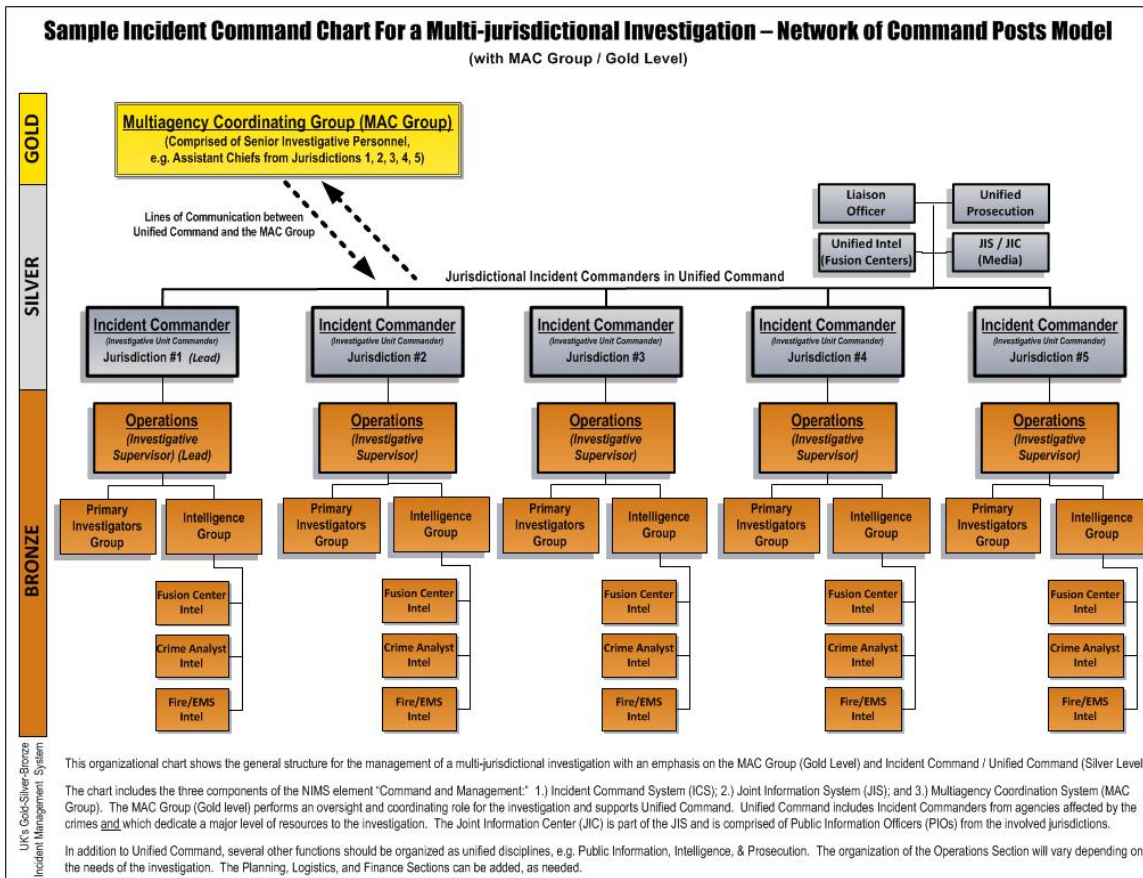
Sample Incident Command Chart For a Multi-jurisdictional Investigation – Network of Command Posts Model
(with MAC Group / Gold Level)

GOLD

SILVER

BRONZE

Multiagency Coordinating Group (MAC Group)
(Comprised of Senior Investigative Personnel, e.g. Assistant Chiefs from Jurisdictions 1, 2, 3, 4, 5)

Lines of Communication between Unified Command and the MAC Group

Liaison Officer

Unified Prosecution

Unified Intel (Fusion Centers)

JIS / JIC (Media)

Jurisdictional Incident Commanders in Unified Command

Incident Commander
(Investigative Unit Commander)
Jurisdiction #1 (Lead)

Incident Commander
(Investigative Unit Commander)
Jurisdiction #2

Incident Commander
(Investigative Unit Commander)
Jurisdiction #3

Incident Commander
(Investigative Unit Commander)
Jurisdiction #4

Incident Commander
(Investigative Unit Commander)
Jurisdiction #5

Operations
(Investigative Supervisor) (Lead)

Operations
(Investigative Supervisor)

Operations
(Investigative Supervisor)

Operations
(Investigative Supervisor)

Operations
(Investigative Supervisor)

Primary Investigators Group

Intelligence Group

Fusion Center Intel

Crime Analyst Intel

Fire/EMS Intel

Primary Investigators Group

Intelligence Group

Fusion Center Intel

Crime Analyst Intel

Fire/EMS Intel

Primary Investigators Group

Intelligence Group

Fusion Center Intel

Crime Analyst Intel

Fire/EMS Intel

Primary Investigators Group

Intelligence Group

Fusion Center Intel

Crime Analyst Intel

Fire/EMS Intel

Primary Investigators Group

Intelligence Group

Fusion Center Intel

Crime Analyst Intel

Fire/EMS Intel

UK's Gold-Silver-Bronze Incident Management System

This organizational chart shows the general structure for the management of a multi-jurisdictional investigation with an emphasis on the MAC Group (Gold Level) and Incident Command / Unified Command (Silver Level

The chart includes the three components of the NIMS element "Command and Management:" 1.) Incident Command System (ICS); 2.) Joint Information System (JIS); and 3.) Multiagency Coordination System (MAC Group). The MAC Group (Gold level) performs an oversight and coordinating role for the investigation and supports Unified Command. Unified Command includes Incident Commanders from agencies affected by the crimes and which dedicate a major level of resources to the investigation. The Joint Information Center (JIC) is part of the JIS and is comprised of Public Information Officers (PIOs) from the involved jurisdictions.

In addition to Unified Command, several other functions should be organized as unified disciplines, e.g. Public Information, Intelligence, & Prosecution. The organization of the Operations Section will vary depending on the needs of the investigation. The Planning, Logistics, and Finance Sections can be added, as needed.